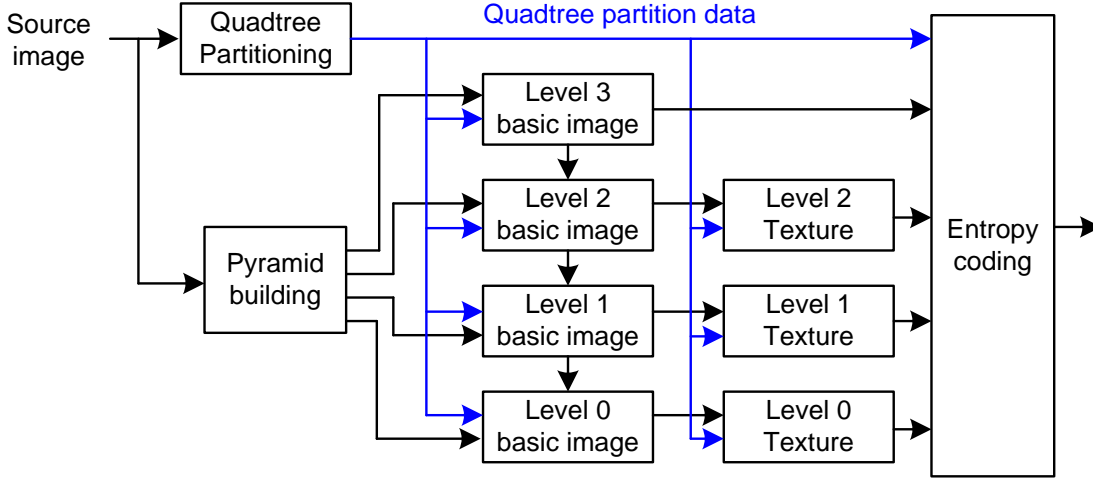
Source image

Quadtree Partitioning

Quadtree partition data

Level 3 basic image

Level 2 basic image

Level 2 Texture

Entropy coding

Pyramid building

Level 1 basic image

Level 1 Texture

Level 0 basic image

Level 0 Texture